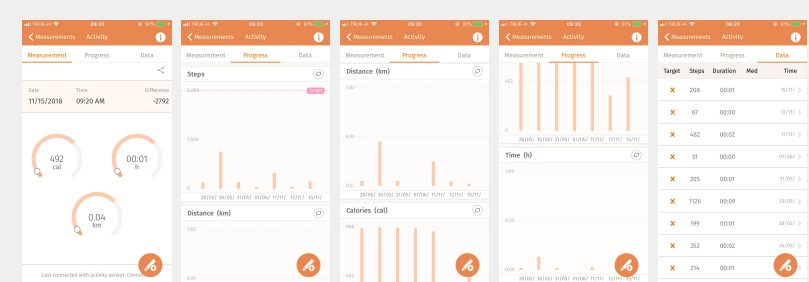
TRUE-H 09:23 91%
< Measurements Activity
Measurement Progress Data
Date 11/15/2018
Time 09:20 AM
Difference -2792
492 cal
00:01 h
0.04 km
Last connected with activity sensor: Connec

TRUE-H 09:20 91%
< Measurements Activity
Measurement Progress Data
Steps
3,000
Target
1,500
0
28/09/ 30/09/ 01/10/ 01/06/ 11/11/ 12/11/ 15/11/
Distance (km)
1.40

TRUE-H 09:20 91%
< Measurements Activity
Measurement Progress Data
Distance (km)
1.40
0.70
0.0
28/09/ 30/09/ 01/10/ 01/06/ 11/11/ 12/11/ 15/11/
Calories (cal)

TRUE-H 09:20 91%
< Measurements Activity
Measurement Progress Data
0
28/09/ 30/09/ 01/10/ 01/06/ 11/11/ 12/11/ 15/11/
Time (h)
0.00

TRUE-H 09:20 91%
< Measurements Activity
Measurement Progress Data
| Target | Steps | Duration | Med | Time |
|---|---|---|---|---|
| X | 208 | 00:01 | | 15/11/ |
| X | 67 | 00:00 | | 12/11/ |
| X | 482 | 00:02 | | 11/11/ |
| X | 51 | 00:00 | | 01/06/ |
| X | 205 | 00:01 | | 01/10/ |
| X | 1126 | 00:09 | | 30/09/ |
| X | 199 | 00:01 | | 28/09/ |
| X | 352 | 00:02 | | 28/09/ |
| X | 214 | 00:01 | | 28/09/ |